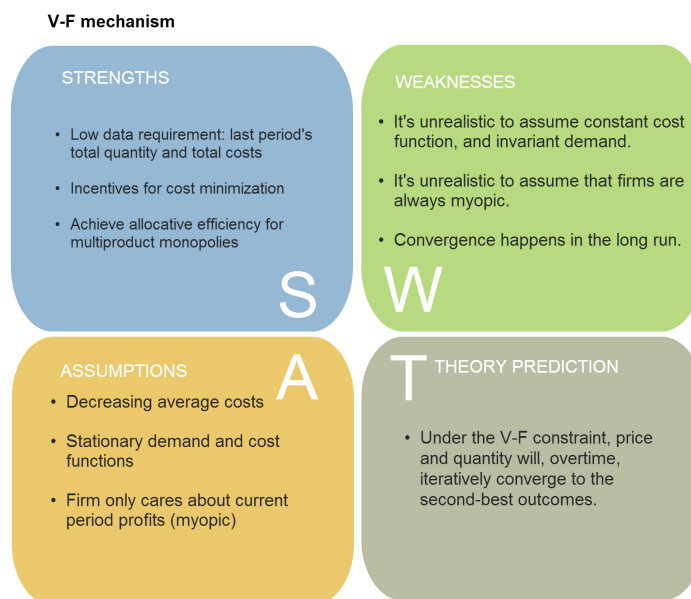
V-F mechanism

STRENGTHS

- Low data requirement: last period's total quantity and total costs
- Incentives for cost minimization
- Achieve allocative efficiency for multiproduct monopolies

S

WEAKNESSES

- It's unrealistic to assume constant cost function, and invariant demand.
- It's unrealistic to assume that firms are always myopic.
- Convergence happens in the long run.

W

ASSUMPTIONS

A

- Decreasing average costs
- Stationary demand and cost functions
- Firm only cares about current period profits (myopic)

T

THEORY PREDICTION

- Under the V-F constraint, price and quantity will, overtime, iteratively converge to the second-best outcomes.